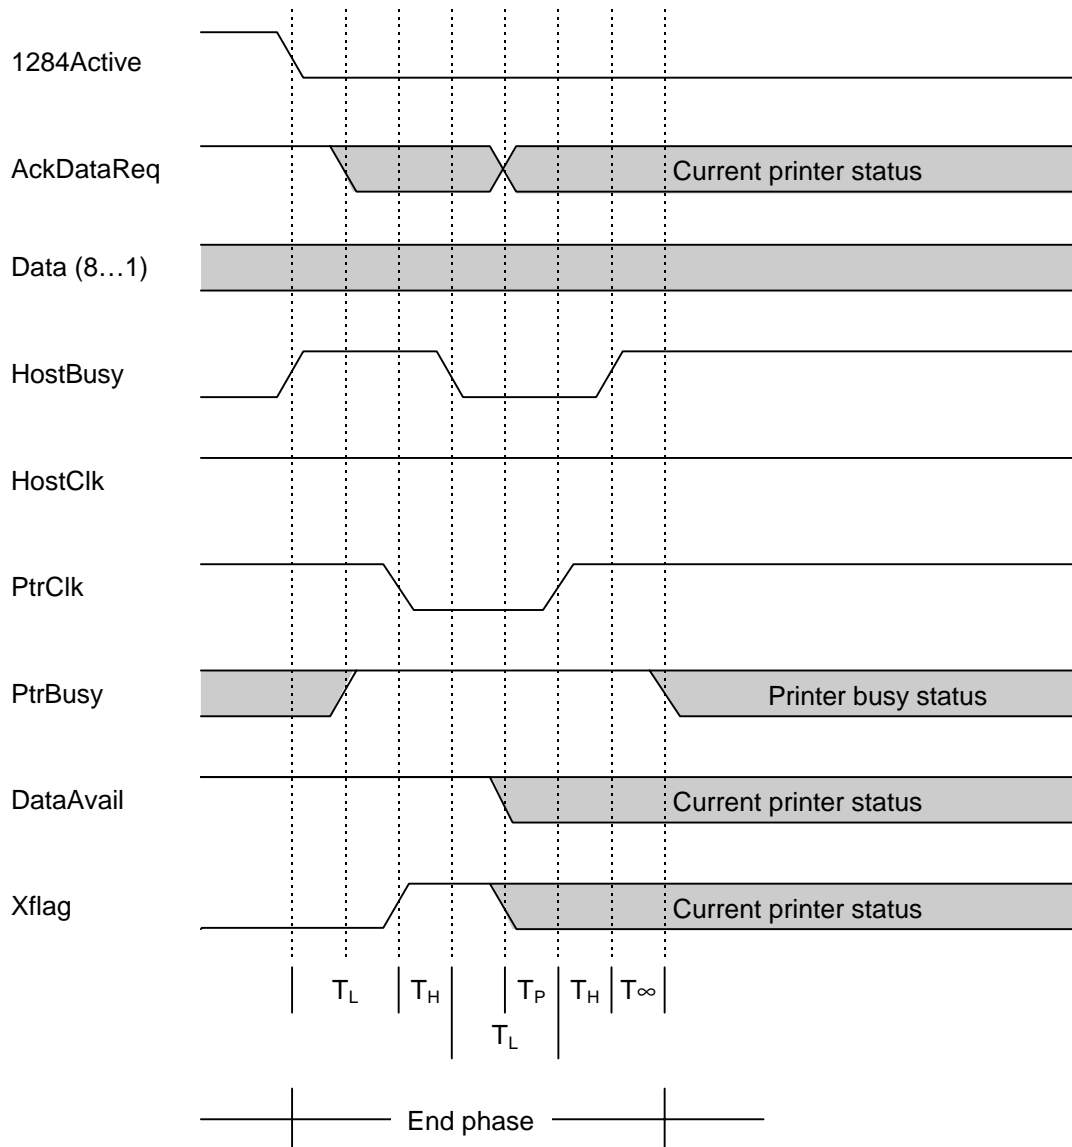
1284Active

AckDataReq

Current printer status

Data (8…1)

HostBusy

HostClk

PtrClk

PtrBusy

Printer busy status

DataAvail

Current printer status

Xflag

Current printer status

$T_L$ $T_H$ $T_P$ $T_H$ $T_\infty$

$T_L$

End phase